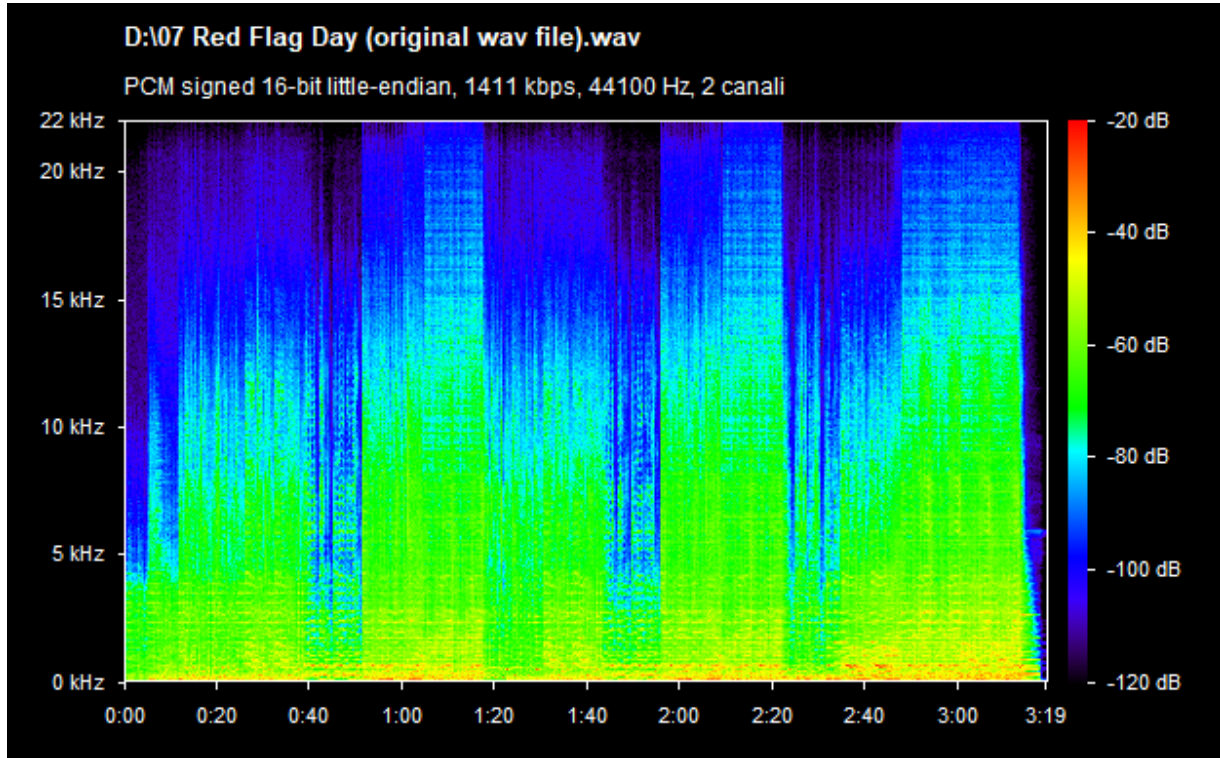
D:\07 Red Flag Day (original wav file).wav

PCM signed 16-bit little-endian, 1411 kbps, 44100 Hz, 2 canali

22 kHz
20 kHz
15 kHz
10 kHz
5 kHz
0 kHz

0:00 0:20 0:40 1:00 1:20 1:40 2:00 2:20 2:40 3:00 3:19

-20 dB
-40 dB
-60 dB
-80 dB
-100 dB
-120 dB